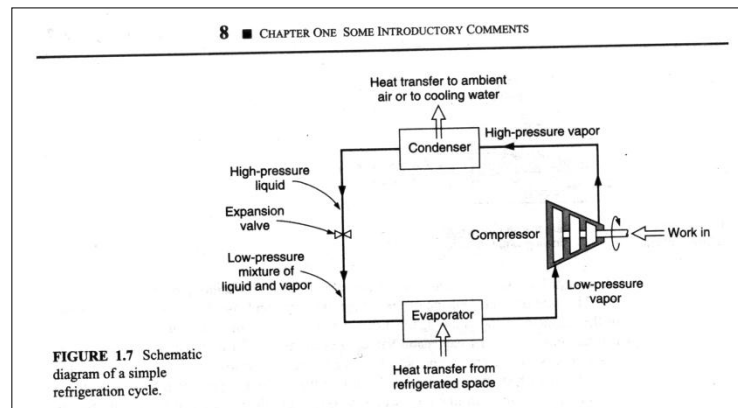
8 ■ CHAPTER ONE SOME INTRODUCTORY COMMENTS

Heat transfer to ambient air or to cooling water

Condenser

High-pressure vapor

High-pressure liquid

Expansion valve

Compressor

Work in

Low-pressure mixture of liquid and vapor

Low-pressure vapor

Evaporator

Heat transfer from refrigerated space

FIGURE 1.7 Schematic diagram of a simple refrigeration cycle.